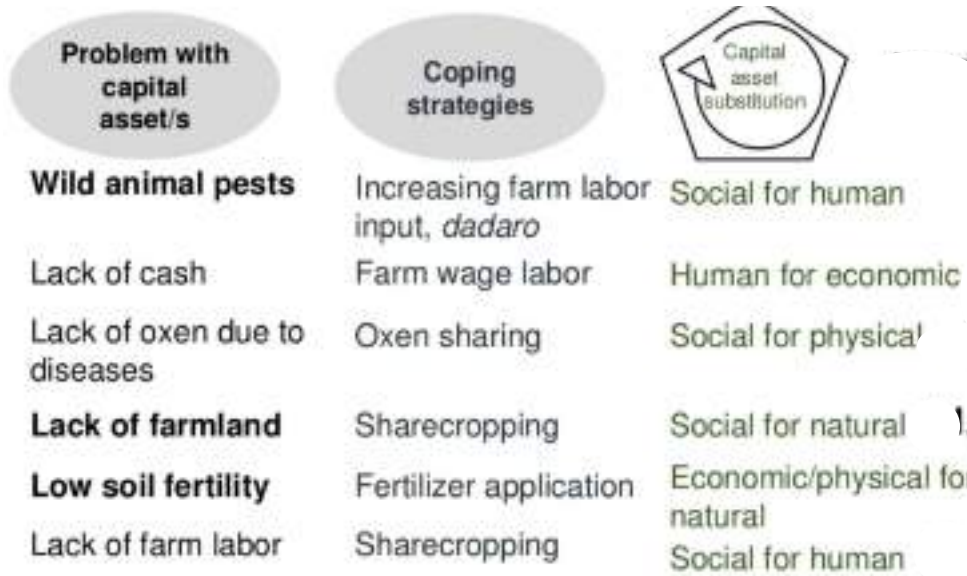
| Problem with capital asset/s | Coping strategies | Capital asset substitution |
|---|---|---|
| **Wild animal pests** | Increasing farm labor input, *dadaro* | Social for human |
| Lack of cash | Farm wage labor | Human for economic |
| Lack of oxen due to diseases | Oxen sharing | Social for physica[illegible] |
| **Lack of farmland** | Sharecropping | Social for natural |
| **Low soil fertility** | Fertilizer application | Economic/physical fo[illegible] natural |
| Lack of farm labor | Sharecropping | Social for human |